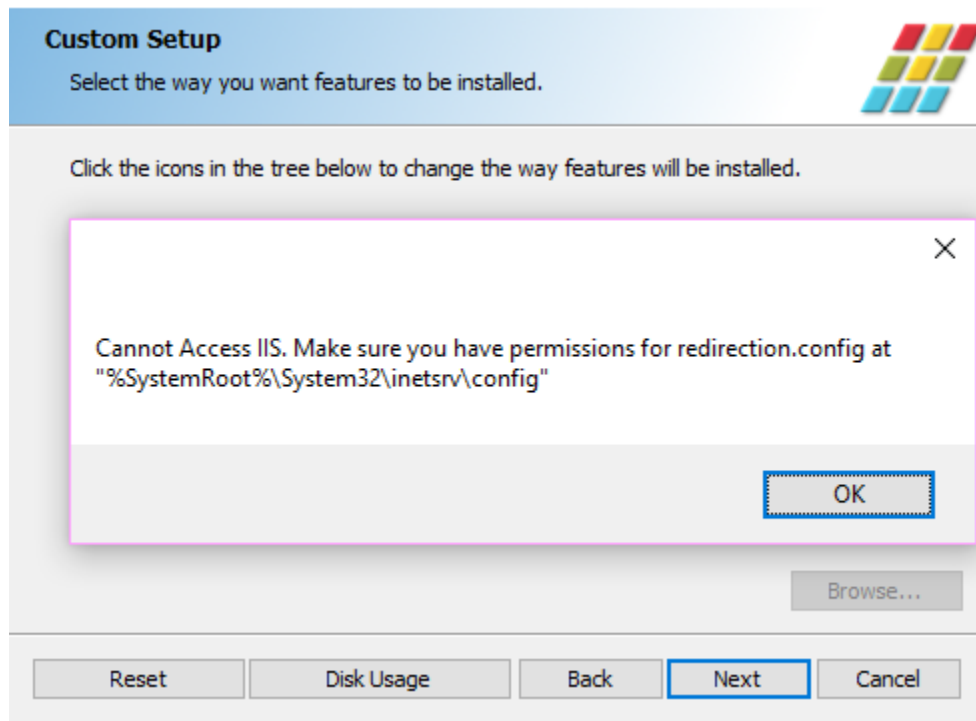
Custom Setup
Select the way you want features to be installed.

Click the icons in the tree below to change the way features will be installed.

×

Cannot Access IIS. Make sure you have permissions for redirection.config at "%SystemRoot%\System32\inetsrv\config"

OK

Browse...

Reset Disk Usage Back Next Cancel